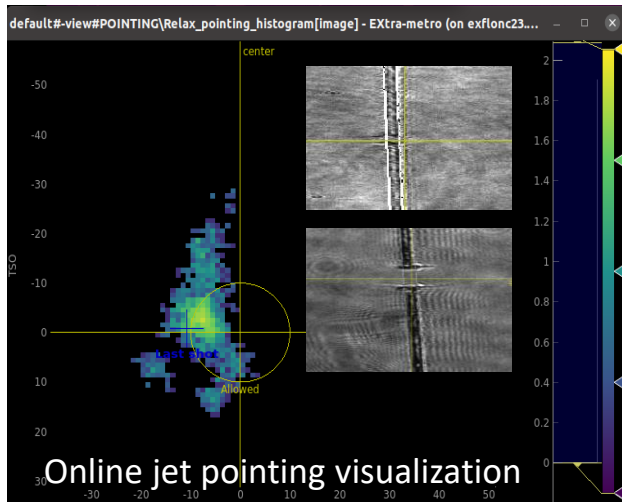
default#-view#POINTING\Relax_pointing_histogram[image] - EXtra-metro (on exflonc23...

center

-50
-40
-30
-20
-10
0
10
20
30

TSO

Last shot

Allowed

-30 -20 -10 0 10 20 30 40 50

2
1.8
1.6
1.4
1.2
1
0.8
0.6
0.4
0.2
0

Online jet pointing visualization